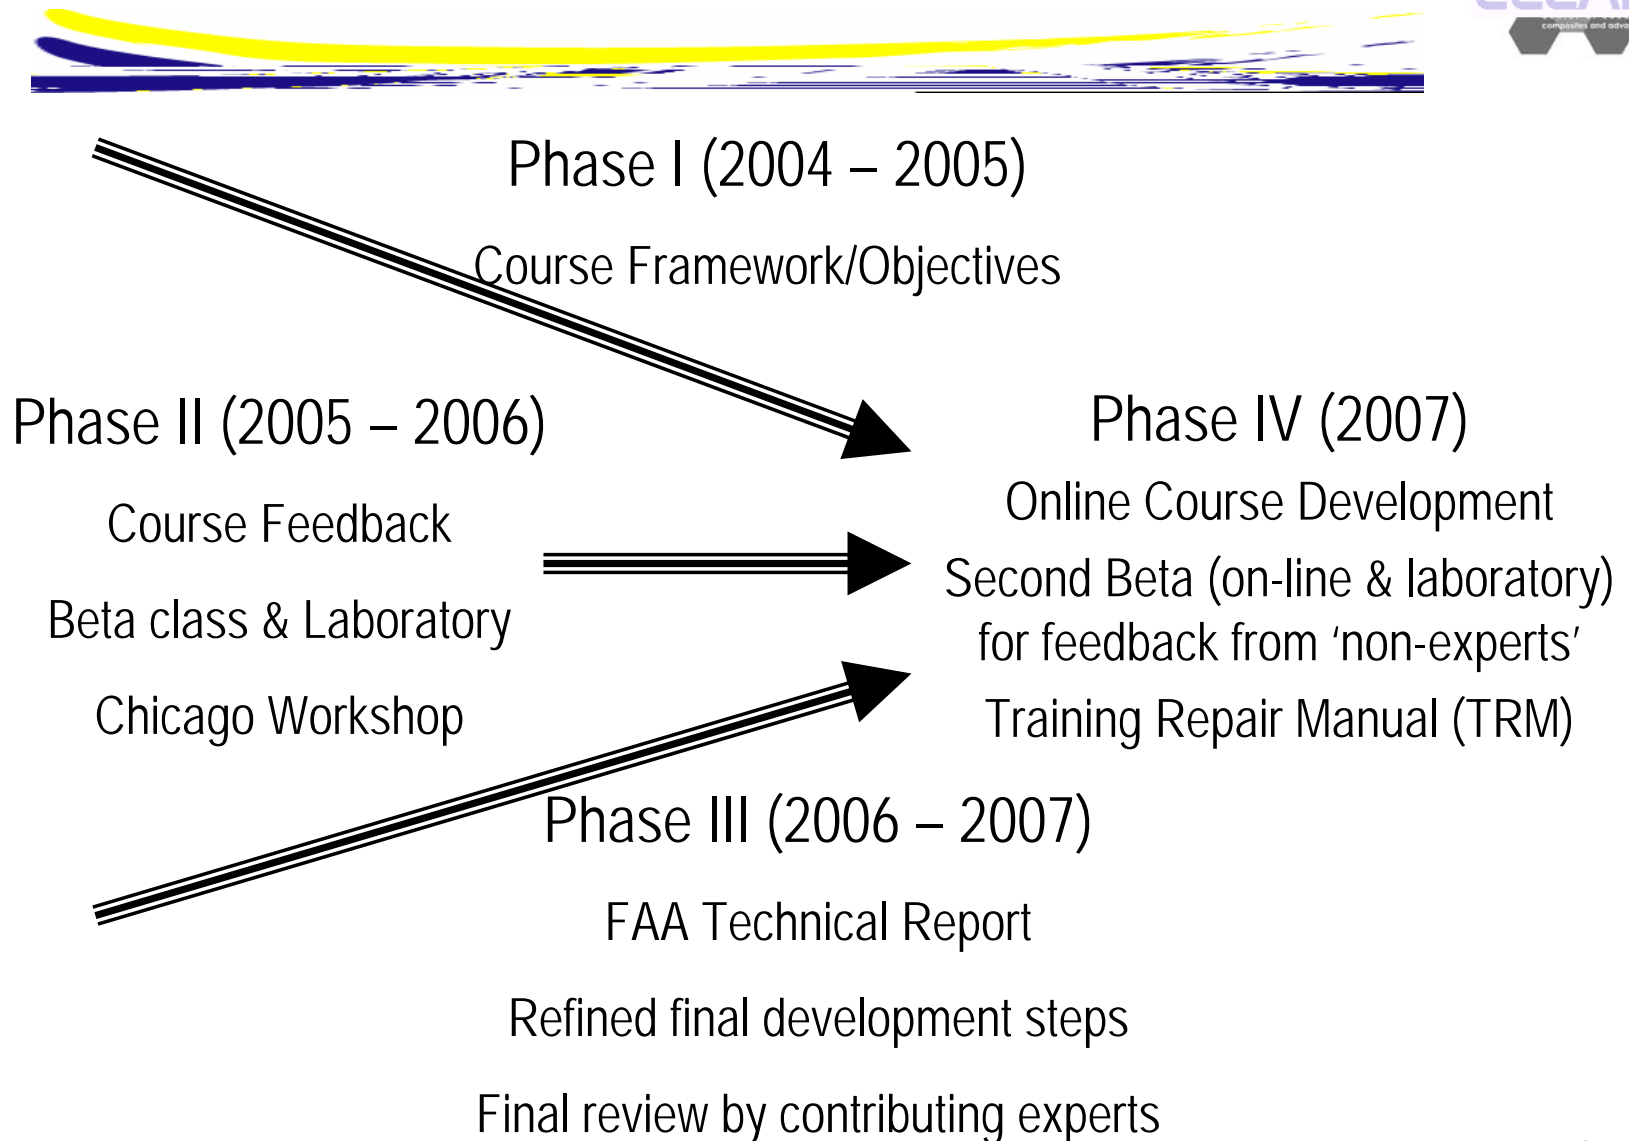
Phase I (2004 – 2005)

Course Framework/Objectives

Phase II (2005 – 2006)

Course Feedback

Beta class & Laboratory

Chicago Workshop

Phase IV (2007)

Online Course Development

Second Beta (on-line & laboratory) for feedback from 'non-experts'

Training Repair Manual (TRM)

Phase III (2006 – 2007)

FAA Technical Report

Refined final development steps

Final review by contributing experts